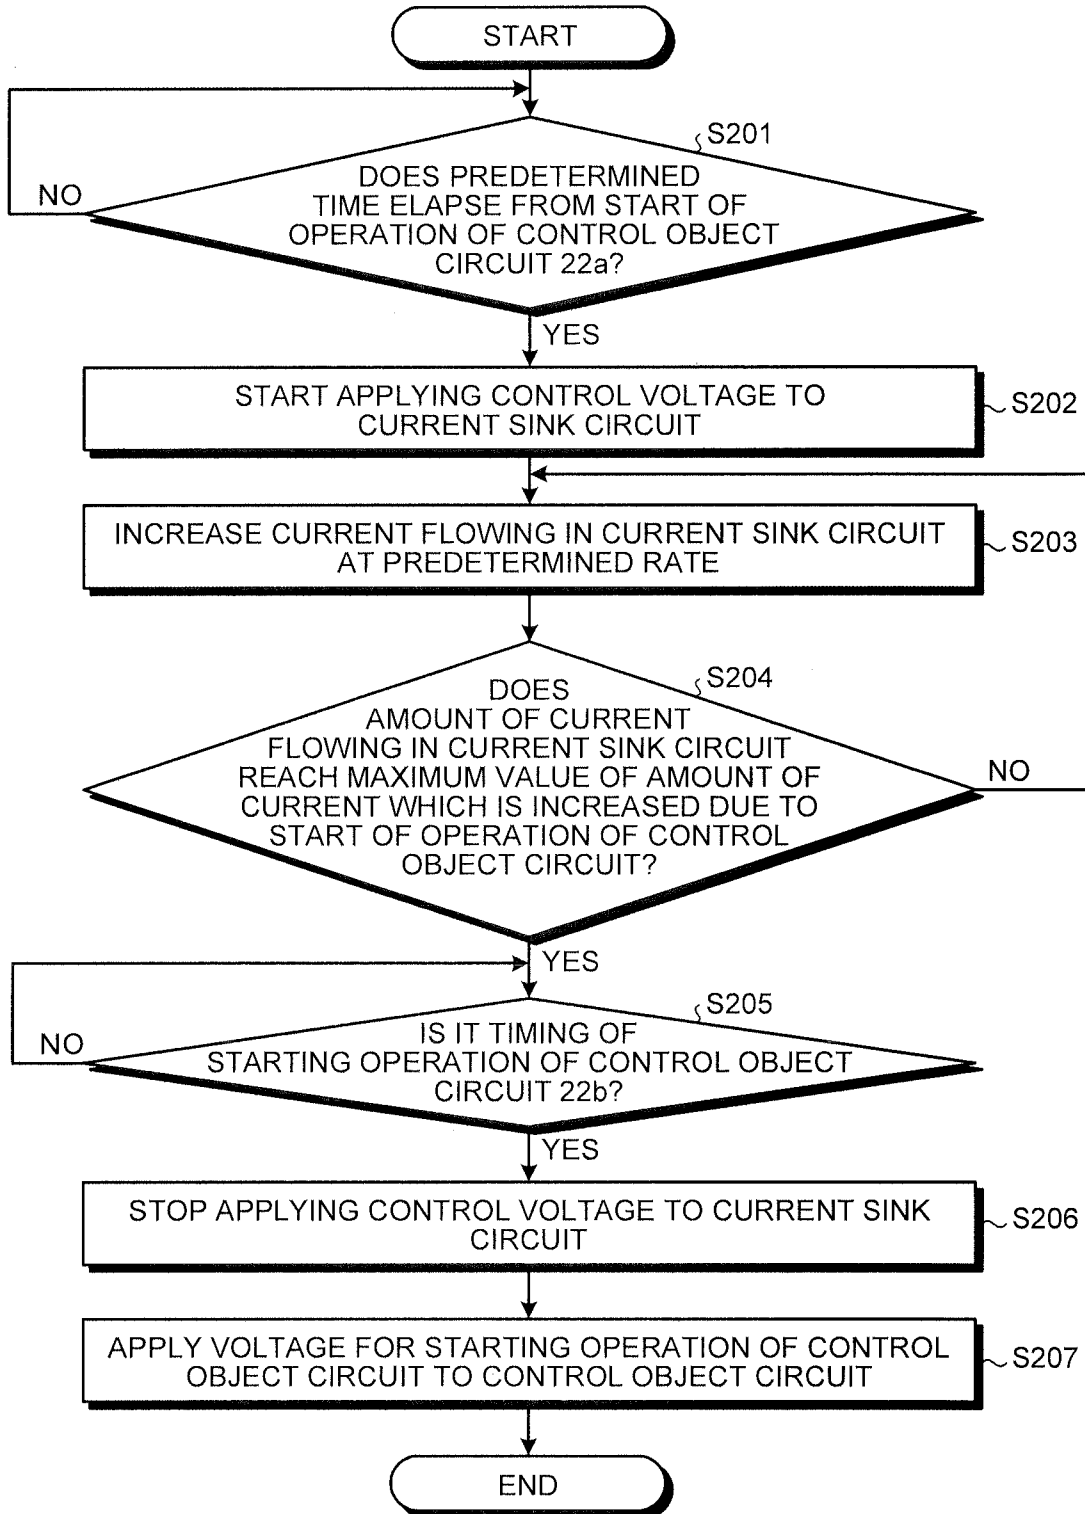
START

S201

NO

DOES PREDETERMINED TIME ELAPSE FROM START OF OPERATION OF CONTROL OBJECT CIRCUIT 22a?

YES

START APPLYING CONTROL VOLTAGE TO CURRENT SINK CIRCUIT

S202

INCREASE CURRENT FLOWING IN CURRENT SINK CIRCUIT AT PREDETERMINED RATE

S203

S204

DOES AMOUNT OF CURRENT FLOWING IN CURRENT SINK CIRCUIT REACH MAXIMUM VALUE OF AMOUNT OF CURRENT WHICH IS INCREASED DUE TO START OF OPERATION OF CONTROL OBJECT CIRCUIT?

NO

YES

S205

NO

IS IT TIMING OF STARTING OPERATION OF CONTROL OBJECT CIRCUIT 22b?

YES

STOP APPLYING CONTROL VOLTAGE TO CURRENT SINK CIRCUIT

S206

APPLY VOLTAGE FOR STARTING OPERATION OF CONTROL OBJECT CIRCUIT TO CONTROL OBJECT CIRCUIT

S207

END